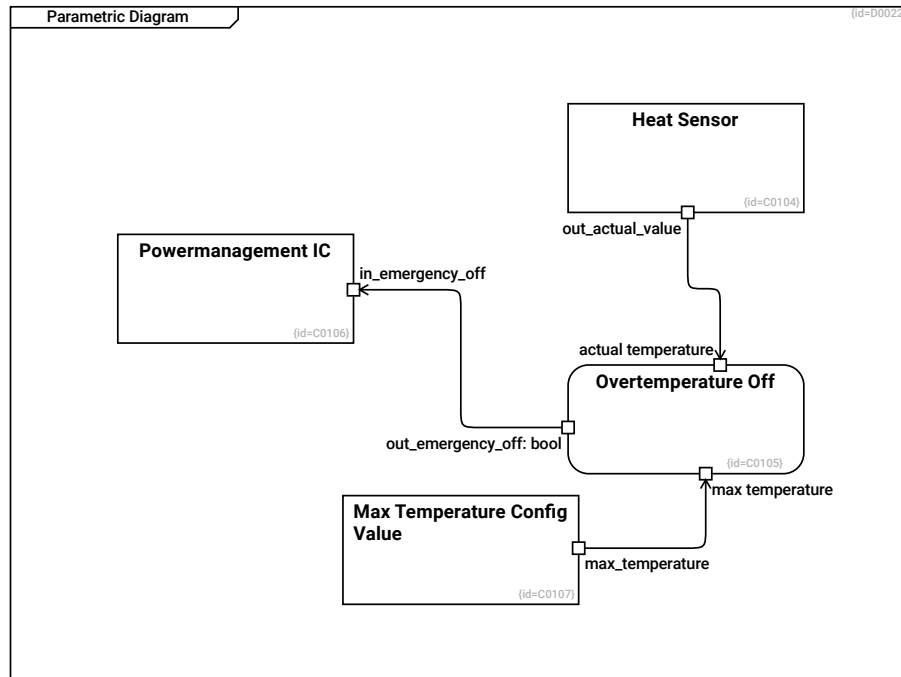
Parametric Diagram

{id=D0022

Heat Sensor

{id=C0104}

out_actual_value

Powermanagement IC

in_emergency_off

{id=C0106}

actual temperature

Overtemperature Off

out_emergency_off: bool

{id=C0105}

max temperature

Max Temperature Config Value

max_temperature

{id=C0107}